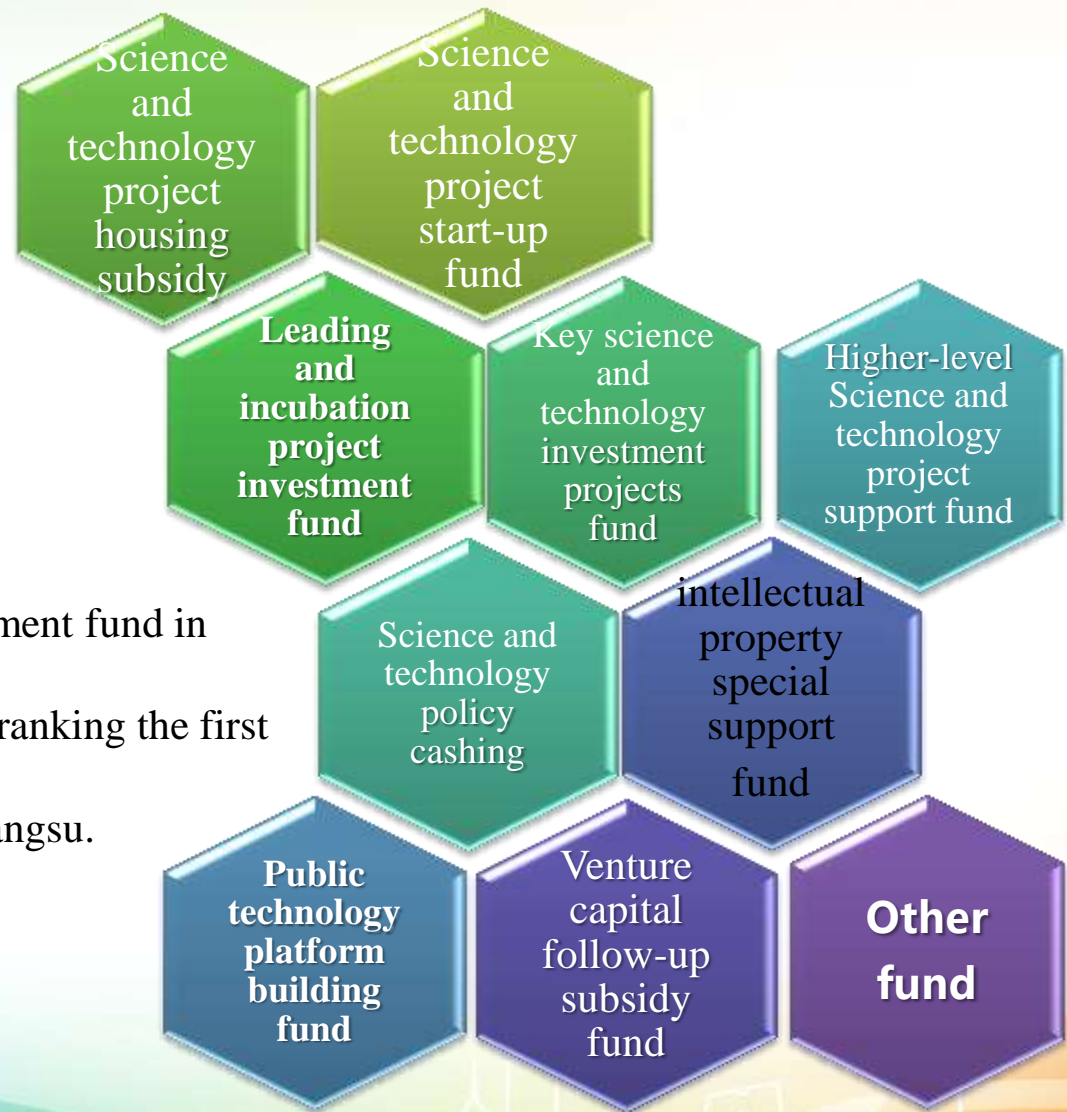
Science and technology project housing subsidy

Science and technology project start-up fund

Leading and incubation project investment fund

Key science and technology investment projects fund

Higher-level Science and technology project support fund

ment fund in

ranking the first

angsu.

Science and technology policy cashing

intellectual property special support fund

Public technology platform building fund

Venture capital follow-up subsidy fund

Other fund